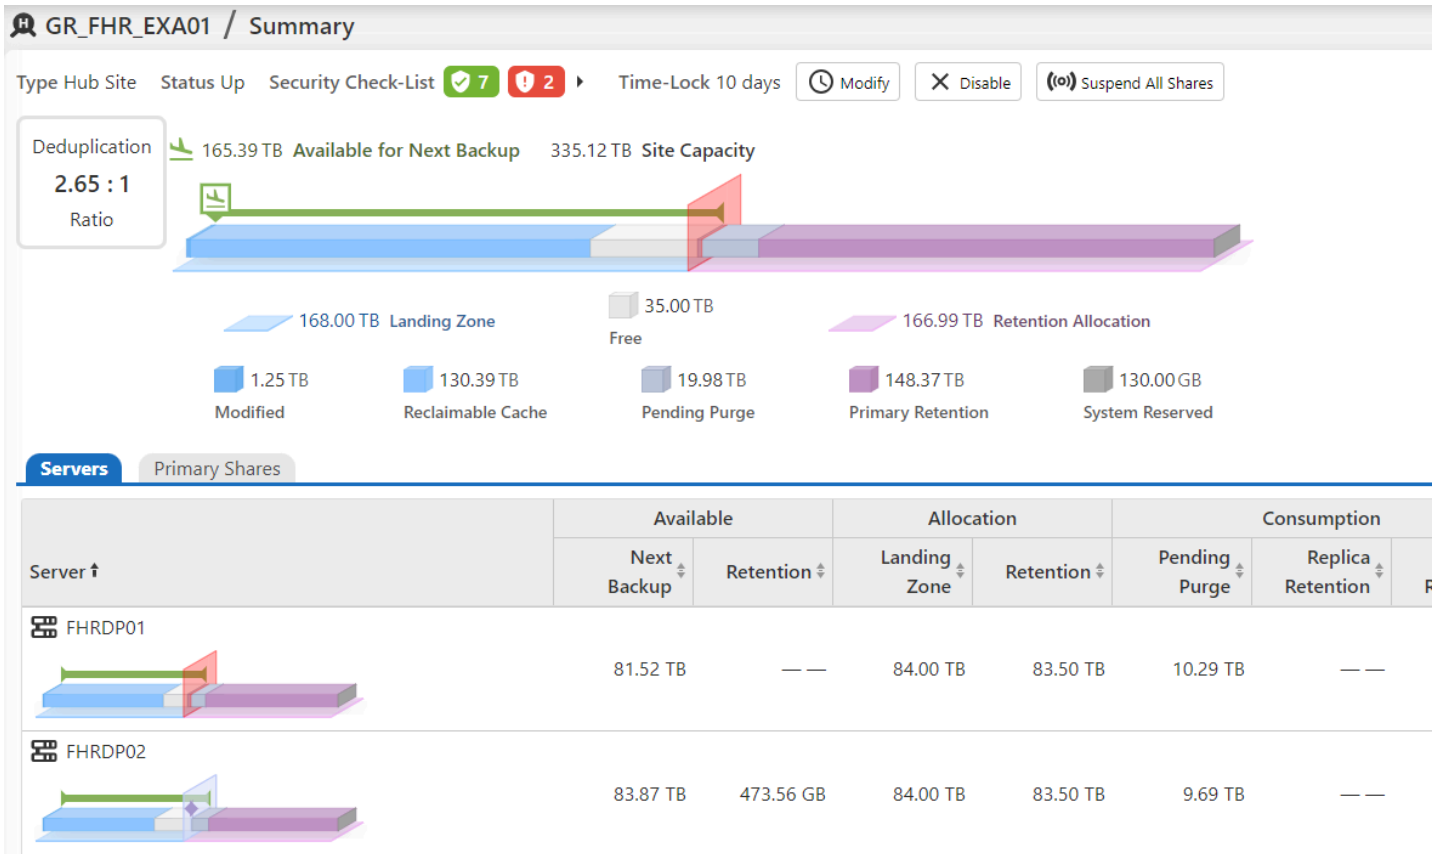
GR_FHR_EXA01 / Summary

Type Hub Site Status Up Security Check-List 7 2 Time-Lock 10 days Modify Disable Suspend All Shares

Deduplication
2.65 : 1
Ratio

165.39 TB Available for Next Backup 335.12 TB Site Capacity

168.00 TB Landing Zone
35.00 TB
Free
166.99 TB Retention Allocation

1.25 TB
Modified
130.39 TB
Reclaimable Cache
19.98 TB
Pending Purge
148.37 TB
Primary Retention
130.00 GB
System Reserved

Servers Primary Shares

| Server | Available: Next Backup | Available: Retention | Allocation: Landing Zone | Allocation: Retention | Consumption: Pending Purge | Consumption: Replica Retention | R |
|---|---|---|---|---|---|---|---|
| FHRDP01 | 81.52 TB | — — | 84.00 TB | 83.50 TB | 10.29 TB | — — | |
| FHRDP02 | 83.87 TB | 473.56 GB | 84.00 TB | 83.50 TB | 9.69 TB | — — | |